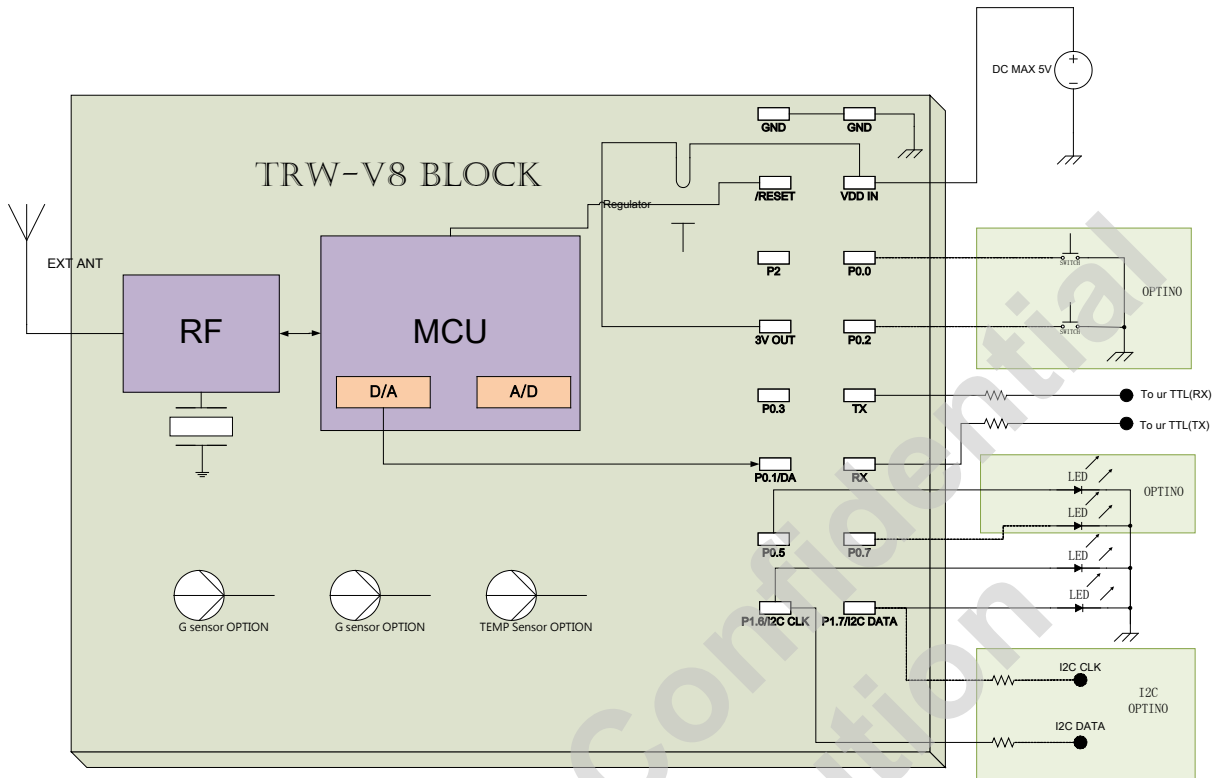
DC MAX 5V

GND GND

TRW-V8 BLOCK

/RESET VDD IN

Regulator

EXT ANT

P2 P0.0

SWITCH

OPTINO

SWITCH

RF

MCU

3V OUT P0.2

D/A A/D

P0.3 TX

To ur TTL(RX)

To ur TTL(TX)

P0.1/DA RX

LED

OPTINO

LED

P0.5 P0.7

LED

LED

G sensor OPTION G sensor OPTION TEMP Sensor OPTION

P1.6/I2C CLK P1.7/I2C DATA

I2C CLK

I2C OPTINO

I2C DATA

Confidential